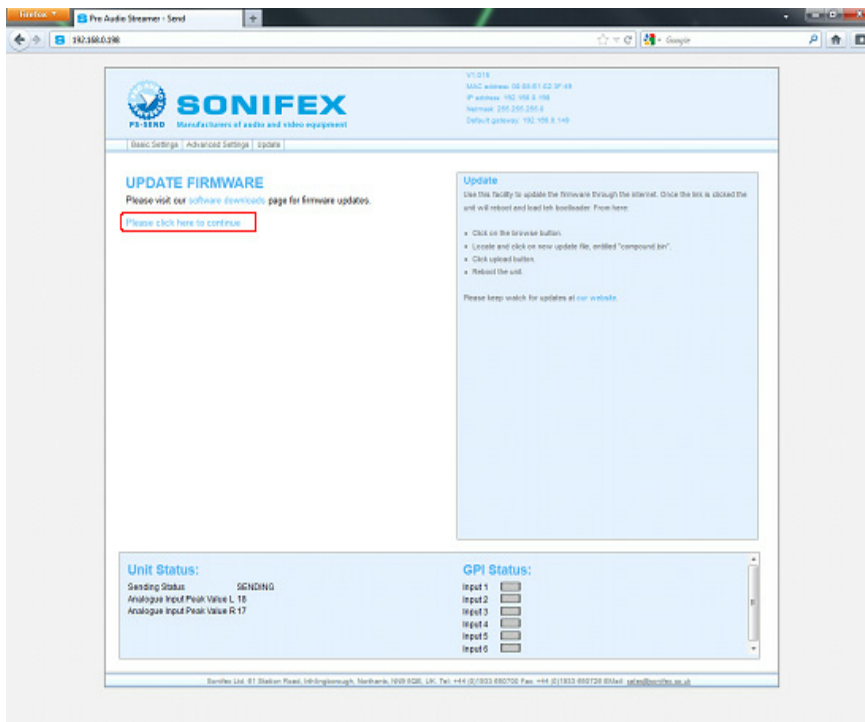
Firefox
Pro Audio Streamer - Send
+
192.168.0.298
Google

V1.016
MAC address: 00:0B:61:02:3F:48
IP address: 192.168.0.198
Netmask: 255.255.255.0
Default gateway: 192.168.0.140

SONIFEX
PS-SEND
Manufacturers of audio and video equipment

Basic Settings | Advanced Settings | Update

UPDATE FIRMWARE
Please visit our software downloads page for firmware updates.
Please click here to continue

Update
Use this facility to update the firmware through the internet. Once the link is clicked the unit will reboot and load teh bootloader. From here:

• Click on the browse button.
• Locate and click on new update file, entitled "compound.bin".
• Click upload button.
• Reboot the unit.

Please keep watch for updates at our website.

Unit Status:
Sending Status SENDING
Analogue Input Peak Value L 18
Analogue Input Peak Value R 17

GPI Status:
Input 1
Input 2
Input 3
Input 4
Input 5
Input 6

Sonifex Ltd, 61 Station Road, Irthlingborough, Northants, NN9 5QE, UK. Tel: +44 (0)1933 650700 Fax: +44 (0)1933 650726 EMail: sales@sonifex.co.uk